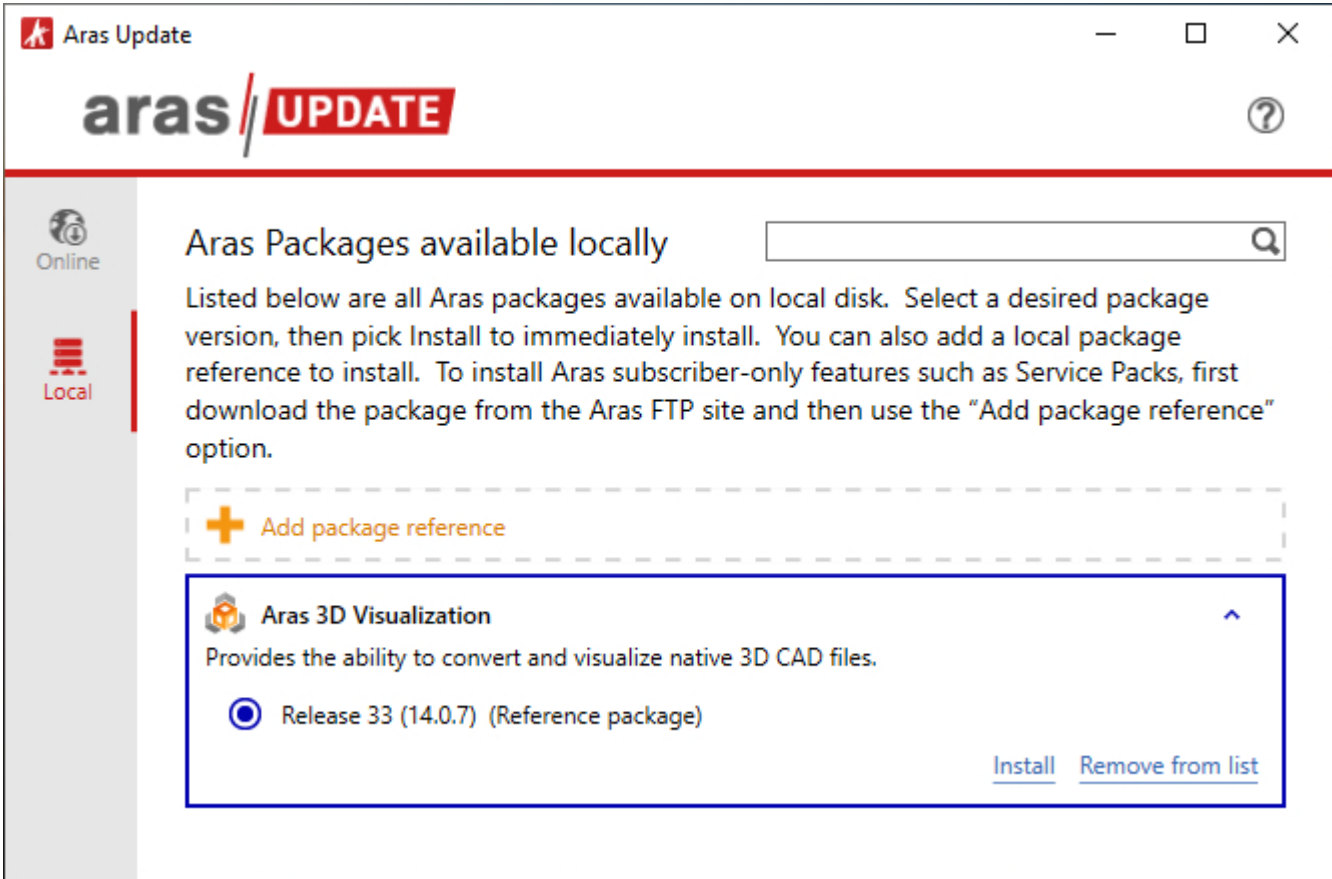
Aras Update

aras UPDATE

Online

Local

Aras Packages available locally

Listed below are all Aras packages available on local disk. Select a desired package version, then pick Install to immediately install. You can also add a local package reference to install. To install Aras subscriber-only features such as Service Packs, first download the package from the Aras FTP site and then use the "Add package reference" option.

Add package reference

Aras 3D Visualization

Provides the ability to convert and visualize native 3D CAD files.

Release 33 (14.0.7) (Reference package)

Install Remove from list